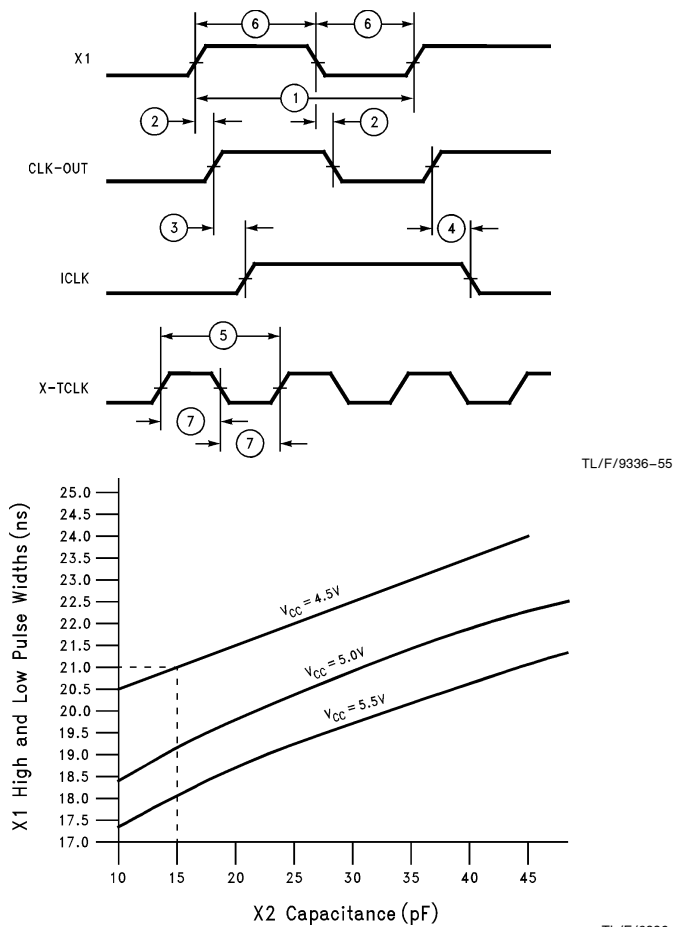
6
6
X1
1
2
2
CLK-OUT
3
4
ICLK
5
X-TCLK
7
7

TL/F/9336-55

X1 High and Low Pulse Widths (ns)

25.0
24.5
24.0
23.5
23.0
22.5
22.0
21.5
21.0
20.5
20.0
19.5
19.0
18.5
18.0
17.5
17.0

$V_{CC} = 4.5V$
$V_{CC} = 5.0V$
$V_{CC} = 5.5V$

10 15 20 25 30 35 40 45

X2 Capacitance (pF)

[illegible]